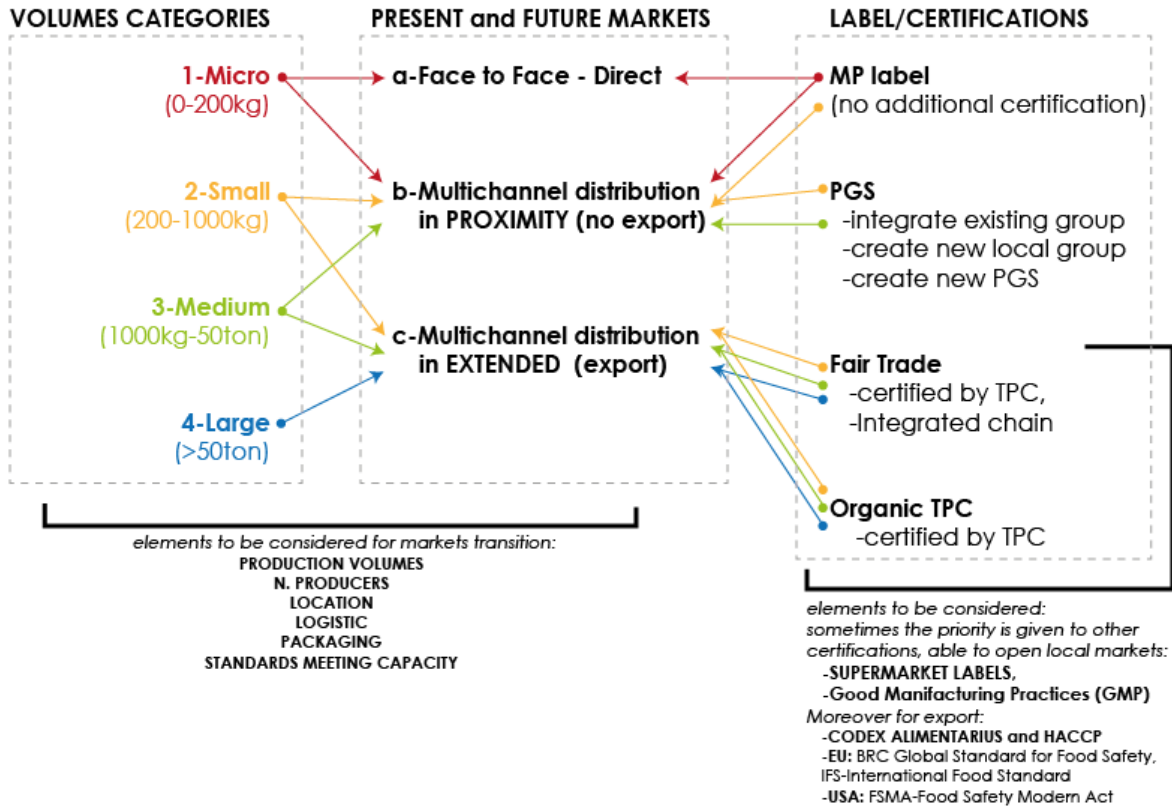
VOLUMES CATEGORIES

1-Micro
(0-200kg)

2-Small
(200-1000kg)

3-Medium
(1000kg-50ton)

4-Large
(>50ton)

PRESENT and FUTURE MARKETS

a-Face to Face - Direct

b-Multichannel distribution in PROXIMITY (no export)

c-Multichannel distribution in EXTENDED (export)

LABEL/CERTIFICATIONS

MP label
(no additional certification)

PGS
-integrate existing group
-create new local group
-create new PGS

Fair Trade
-certified by TPC,
-Integrated chain

Organic TPC
-certified by TPC

elements to be considered for markets transition:
PRODUCTION VOLUMES
N. PRODUCERS
LOCATION
LOGISTIC
PACKAGING
STANDARDS MEETING CAPACITY

elements to be considered:
sometimes the priority is given to other certifications, able to open local markets:
-SUPERMARKET LABELS,
-Good Manifacturing Practices (GMP)
Moreover for export:
-CODEX ALIMENTARIUS and HACCP
-EU: BRC Global Standard for Food Safety, IFS-International Food Standard
-USA: FSMA-Food Safety Modern Act